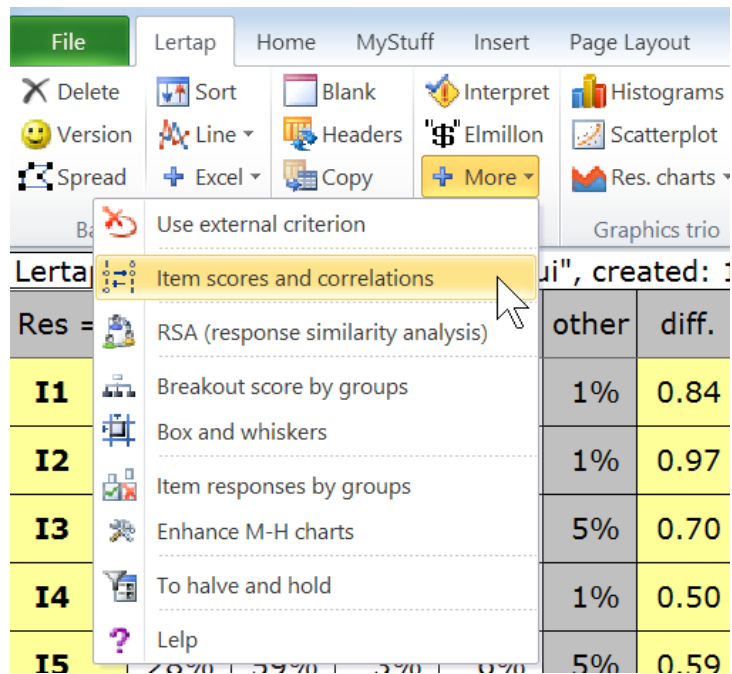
File Lertap Home MyStuff Insert Page Layout

Delete
Version
Spread
Ba
Sort
Line
Excel
Blank
Headers
Copy
Interpret
Elmillon
More
Histograms
Scatterplot
Res. charts
Graphics trio

Use external criterion
Item scores and correlations
RSA (response similarity analysis)
Breakout score by groups
Box and whiskers
Item responses by groups
Enhance M-H charts
To halve and hold
Lelp

Lertap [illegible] ui", created: 1

| Res = | other | diff. |
|---|---|---|
| I1 | 1% | 0.84 |
| I2 | 1% | 0.97 |
| I3 | 5% | 0.70 |
| I4 | 1% | 0.50 |
| I5 | 5% | 0.59 |